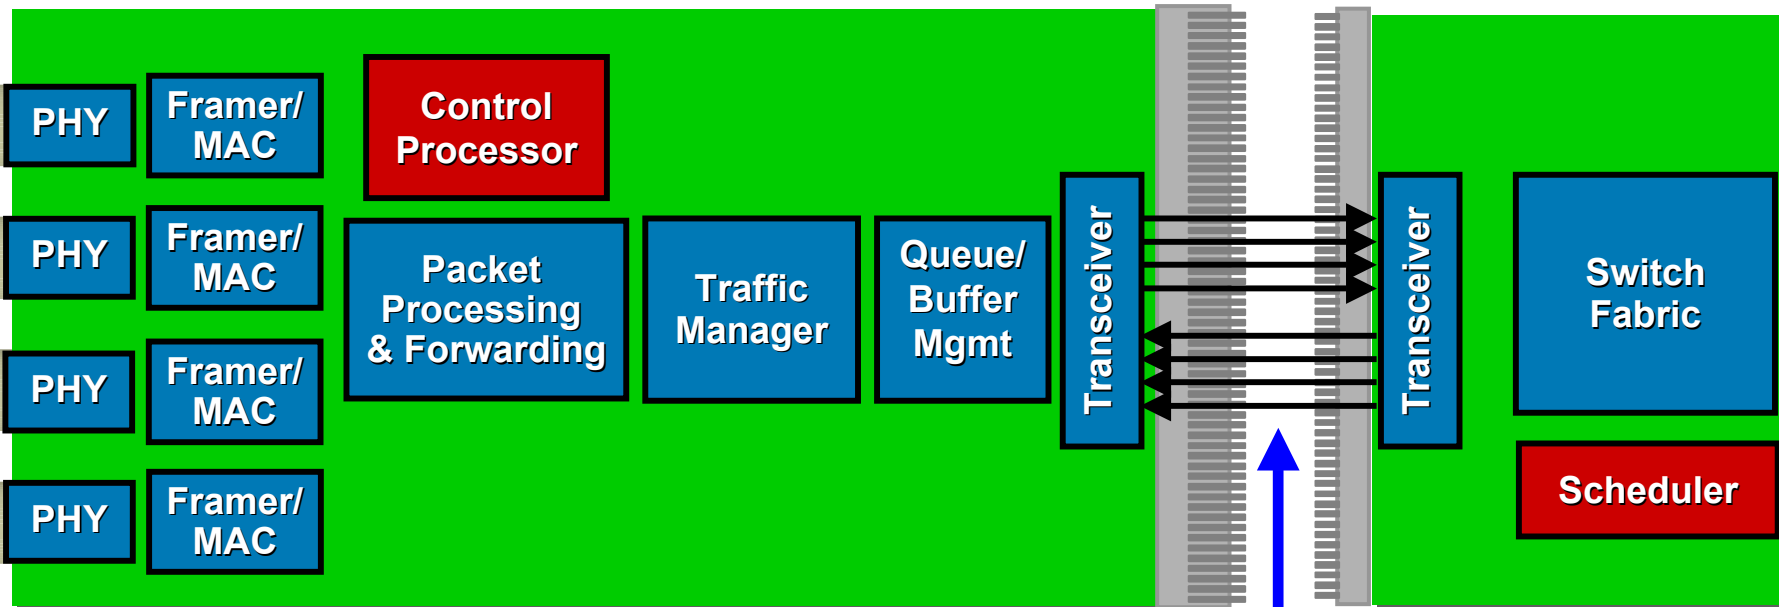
PHY

Framer/ MAC

Control Processor

PHY

Framer/ MAC

Packet Processing & Forwarding

Traffic Manager

Queue/ Buffer Mgmt

Transceiver

Transceiver

Switch Fabric

PHY

Framer/ MAC

PHY

Framer/ MAC

Scheduler